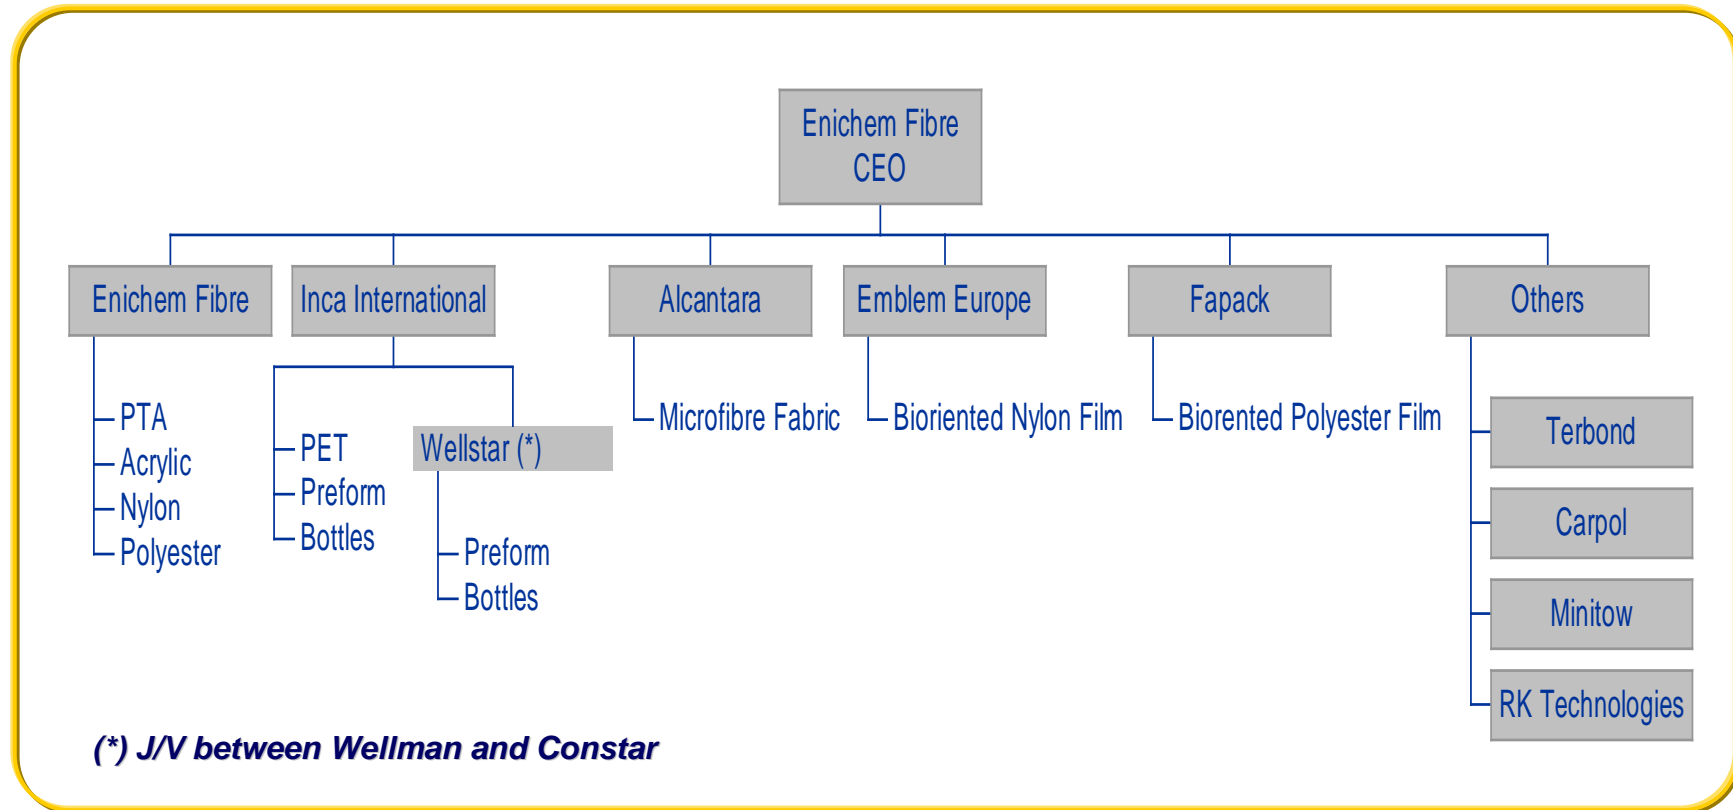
Enichem Fibre
CEO

Enichem Fibre
PTA
Acrylic
Nylon
Polyester

Inca International
PET
Preform
Bottles
Wellstar (*)
Preform
Bottles

Alcantara
Microfibre Fabric

Emblem Europe
Bioriented Nylon Film

Fapack
Biorented Polyester Film

Others
Terbond
Carpol
Minitow
RK Technologies

(*) J/V between Wellman and Constar